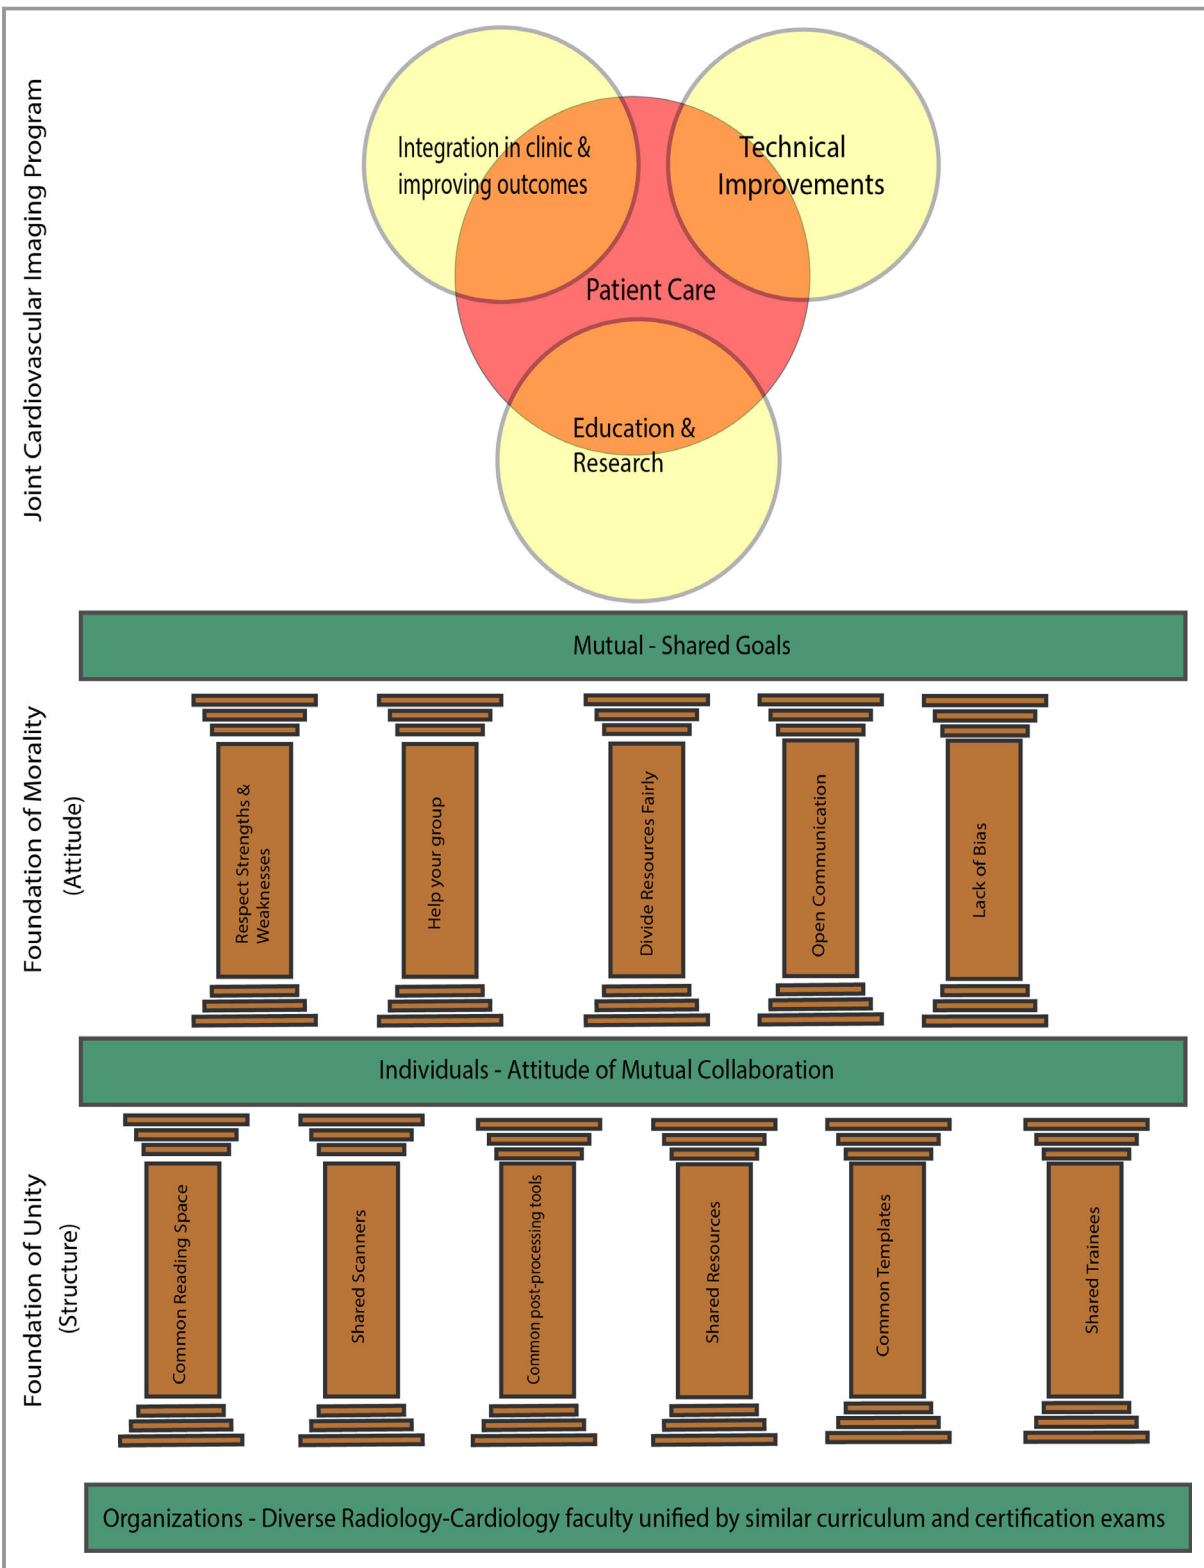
Joint Cardiovascular Imaging Program

Integration in clinic & improving outcomes

Technical Improvements

Patient Care

Education & Research

Mutual - Shared Goals

Foundation of Morality (Attitude)

Respect Strengths & Weaknesses

Help your group

Divide Resources Fairly

Open Communication

Lack of Bias

Individuals - Attitude of Mutual Collaboration

Foundation of Unity (Structure)

Common Reading Space

Shared Scanners

Common post-processing tools

Shared Resources

Common Templates

Shared Trainees

Organizations - Diverse Radiology-Cardiology faculty unified by similar curriculum and certification exams